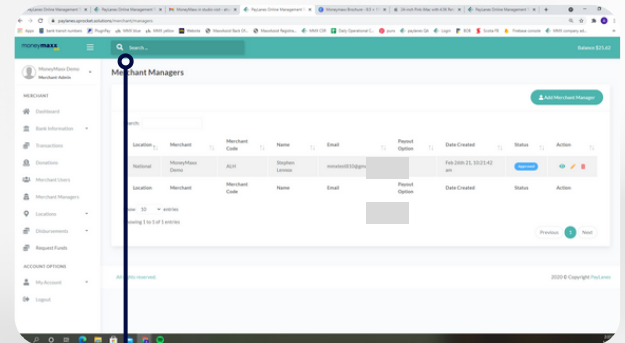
Paynamee Online Management | Paynamee Online Management | MoneyMaxx in studio.com | Paynamee Online Management | MoneyMaxx Brochure | Paynamee Online Management

paynewsuprocket.solutions/merchant/managers

Balance $25.62

Search...

MoneyMaxx Demo
Merchant Admin

MERCHANT

Dashboard

Bank Information

Transactions

Donations

Merchant Users

Merchant Managers

Locations

Disbursements

Request Funds

ACCOUNT OPTIONS

My Account

Logout

Merchant Managers

Add Merchant Manager

Search:

| Location | Merchant | Merchant Code | Name | Email | Payout Option | Date Created | Status | Action |
|---|---|---|---|---|---|---|---|---|
| National | MoneyMaxx Demo | ACH | Stephen Lemos | mmstest010@gm |  | Feb 26th 21, 10:21:42 am | Approved |  |
| Location | Merchant | Merchant Code | Name | Email | Payout Option | Date Created | Status | Action |

Show 10 entries

Showing 1 to 1 of 1 entries

Previous 1 Next

All Rights reserved.

2020 © Copyright PayLanes